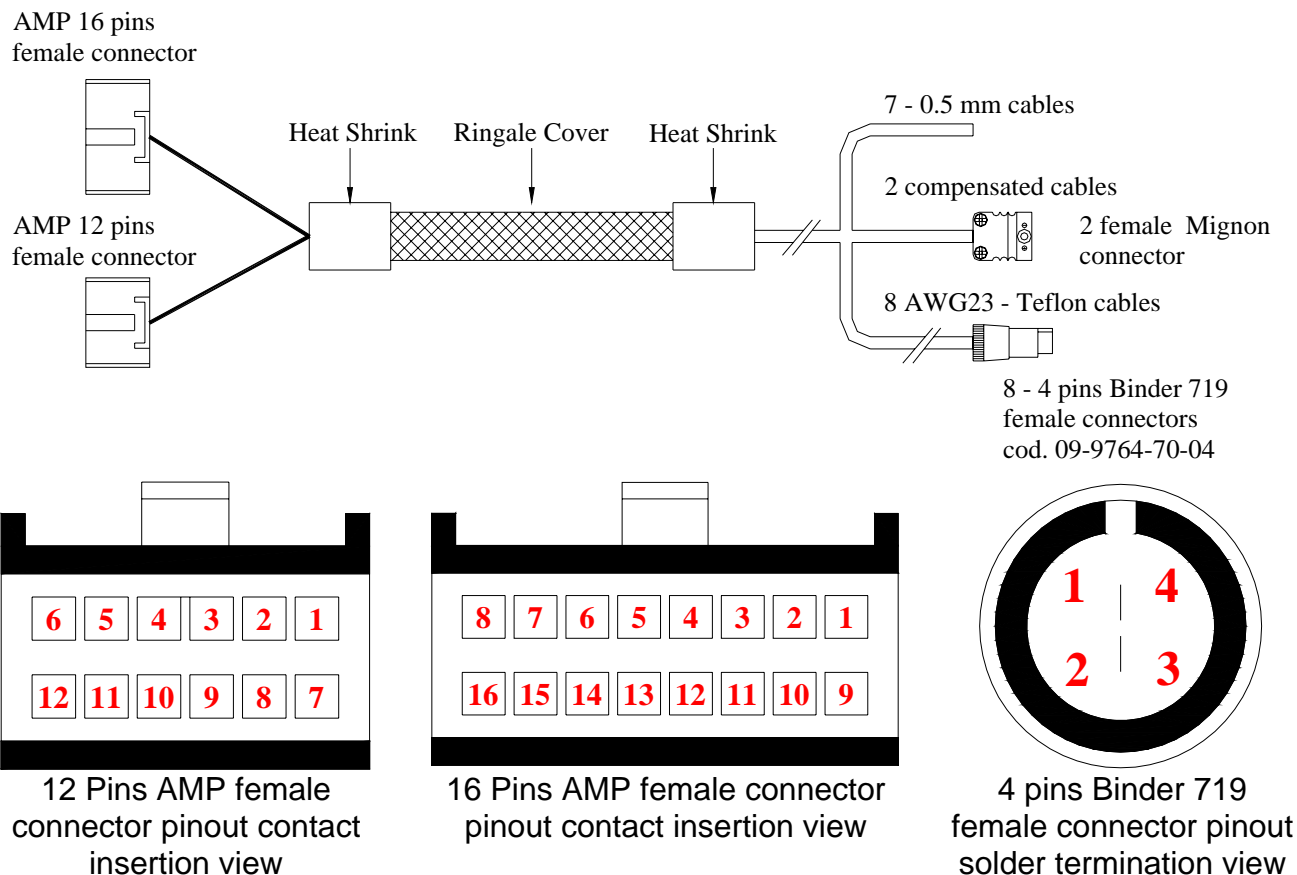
AMP 16 pins
female connector

AMP 12 pins
female connector

Heat Shrink

Ringale Cover

Heat Shrink

7 - 0.5 mm cables

2 compensated cables

2 female Mignon
connector

8 AWG23 - Teflon cables

8 - 4 pins Binder 719
female connectors
cod. 09-9764-70-04

| 6 | 5 | 4 | 3 | 2 | 1 |
|---|---|---|---|---|---|
| 12 | 11 | 10 | 9 | 8 | 7 |

| 8 | 7 | 6 | 5 | 4 | 3 | 2 | 1 |
|---|---|---|---|---|---|---|---|
| 16 | 15 | 14 | 13 | 12 | 11 | 10 | 9 |

1 4
2 3

12 Pins AMP female connector pinout contact insertion view

16 Pins AMP female connector pinout contact insertion view

4 pins Binder 719 female connector pinout solder termination view